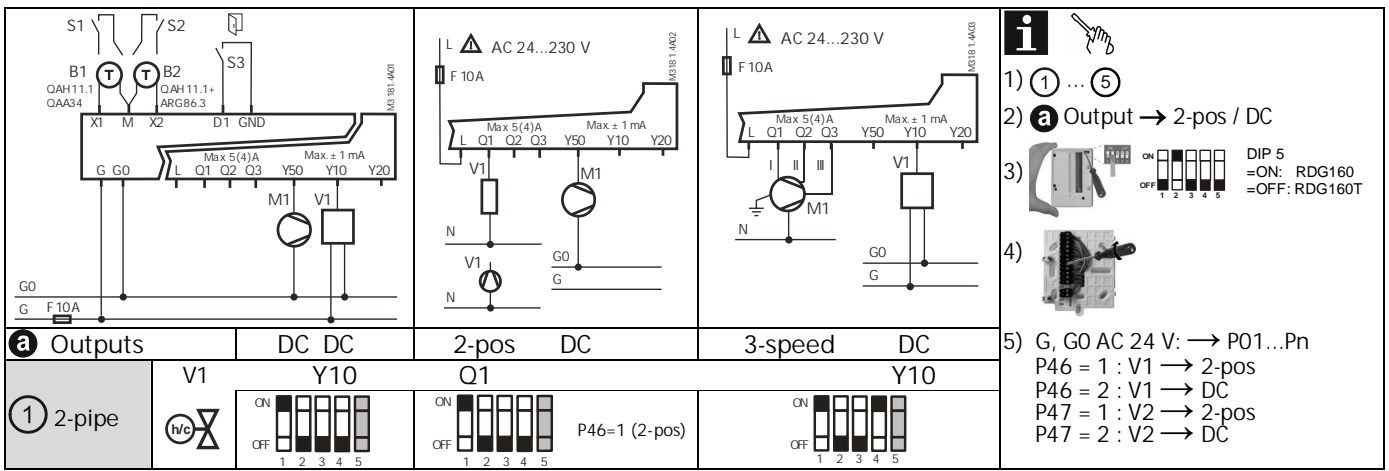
S1 S2
S3
B1 T T B2
QAH11.1 QAA34
QAH11.1+ ARG86.3
X1 M X2 D1 GND
M3181.4A01
Max 5(4)A
Max. ± 1 mA
G G0 L Q1 Q2 Q3 Y50 Y10 Y20
M1 V1
G0
G F 10A

L AC 24...230 V
F 10A
M3181.4A02
Max 5(4)A
Max. ± 1 mA
L Q1 Q2 Q3 Y50 Y10 Y20
V1
M1
N
V1
G0
G
N

L AC 24...230 V
F 10A
M3181.4A03
Max 5(4)A
Max. ± 1 mA
L Q1 Q2 Q3 Y50 Y10 Y20
I II III
M1
V1
N
G0
G

i
1) ① ... ⑤
2) a Output → 2-pos / DC
3) ON OFF 1 2 3 4 5 DIP 5 =ON: RDG160 =OFF: RDG160T
4)
5) G, G0 AC 24 V: → P01...Pn
P46 = 1 : V1 → 2-pos
P46 = 2 : V1 → DC
P47 = 1 : V2 → 2-pos
P47 = 2 : V2 → DC

| a Outputs | | DC DC | 2-pos DC | 3-speed DC |
|---|---|---|---|---|
| | V1 | Y10 | Q1 | Y10 |
| ① 2-pipe | h/c | ON OFF 1 2 3 4 5 | ON OFF 1 2 3 4 5 P46=1 (2-pos) | ON OFF 1 2 3 4 5 |